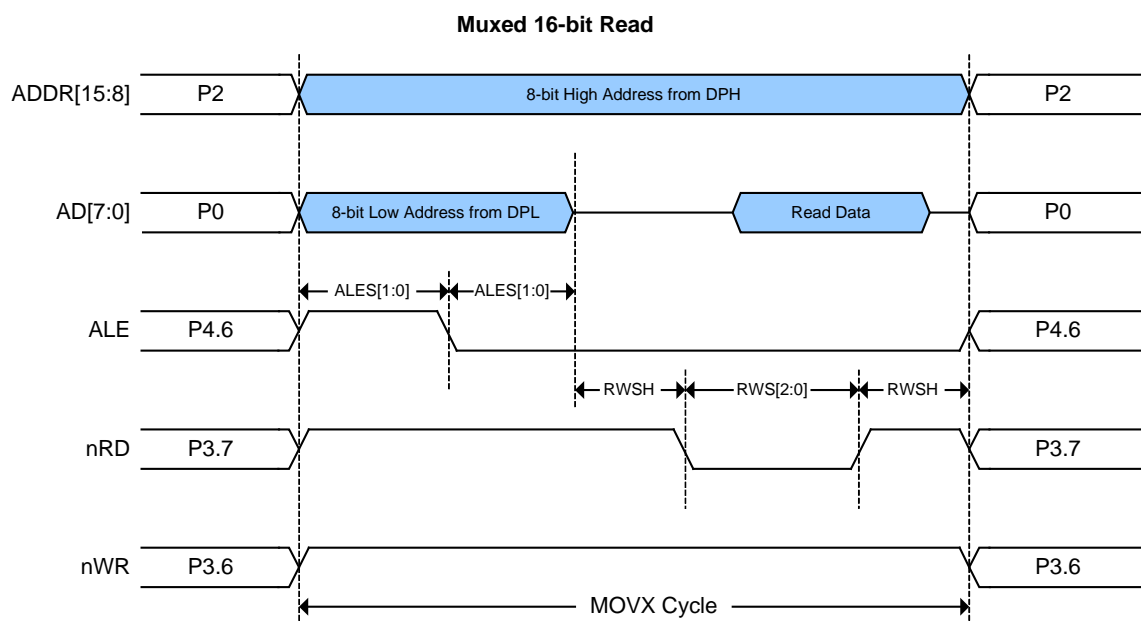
Muxed 16-bit Read

ADDR[15:8]
P2
8-bit High Address from DPH
P2

AD[7:0]
P0
8-bit Low Address from DPL
Read Data
P0

ALES[1:0]
ALES[1:0]

ALE
P4.6
P4.6

RWSH
RWS[2:0]
RWSH

nRD
P3.7
P3.7

nWR
P3.6
P3.6

MOVX Cycle